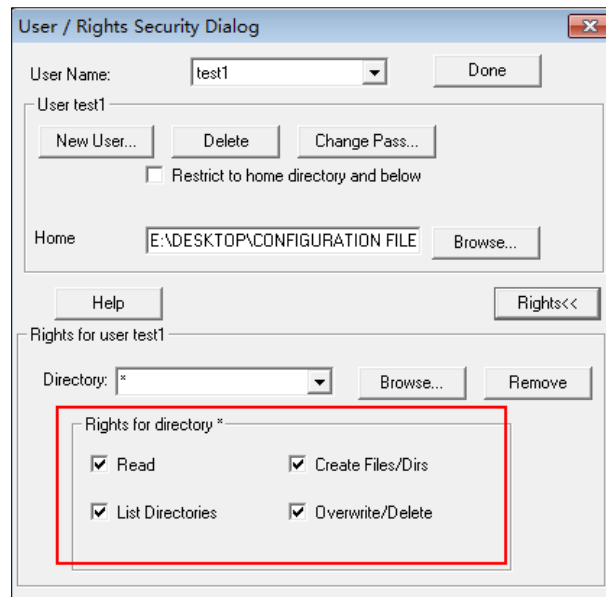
User / Rights Security Dialog

User Name: test1 Done

User test1

New User... Delete Change Pass...

Restrict to home directory and below

Home E:\DESKTOP\CONFIGURATION FILE Browse...

Help Rights<<

Rights for user test1

Directory: * Browse... Remove

Rights for directory *

Read

Create Files/Dirs

List Directories

Overwrite/Delete